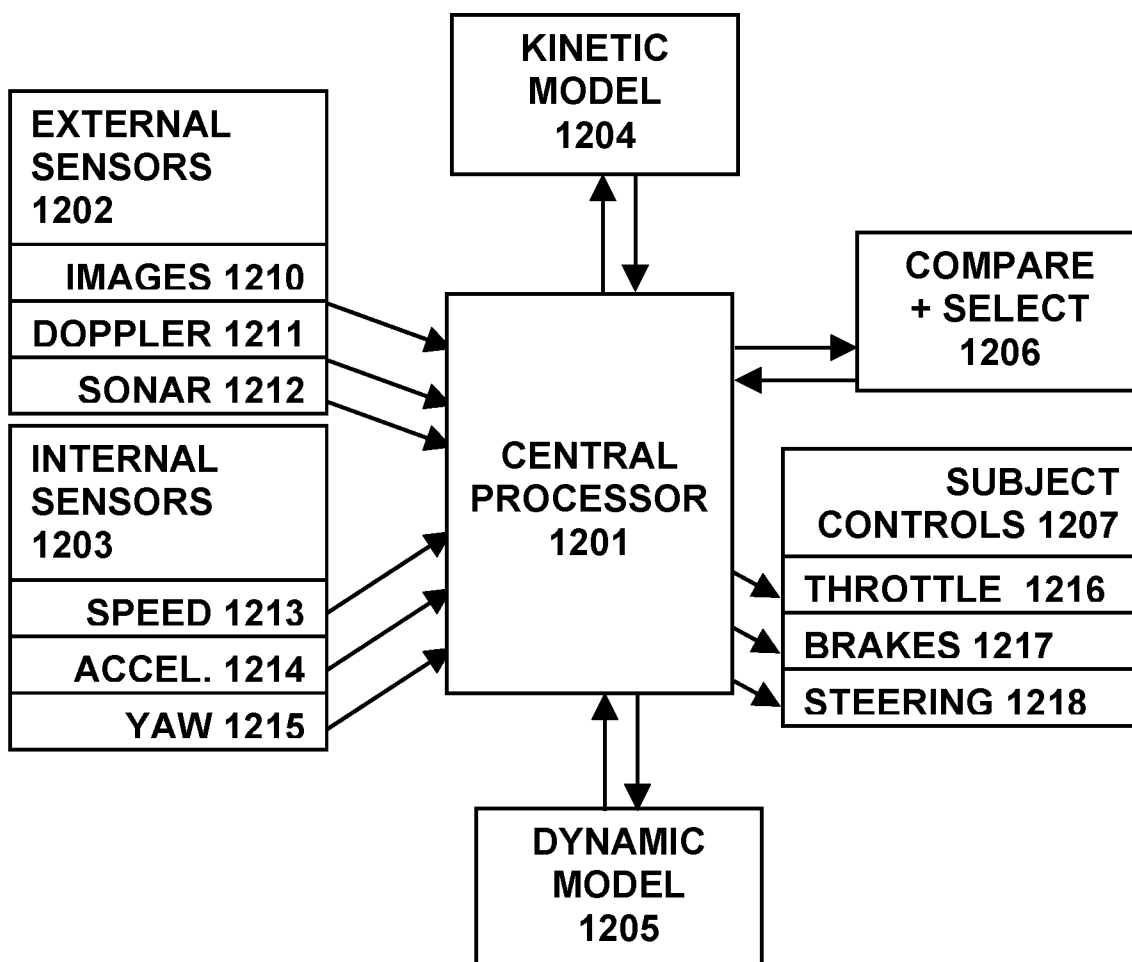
KINETIC MODEL 1204

EXTERNAL SENSORS 1202

IMAGES 1210

DOPPLER 1211

SONAR 1212

COMPARE + SELECT 1206

INTERNAL SENSORS 1203

SPEED 1213

ACCEL. 1214

YAW 1215

CENTRAL PROCESSOR 1201

SUBJECT CONTROLS 1207

THROTTLE 1216

BRAKES 1217

STEERING 1218

DYNAMIC MODEL 1205